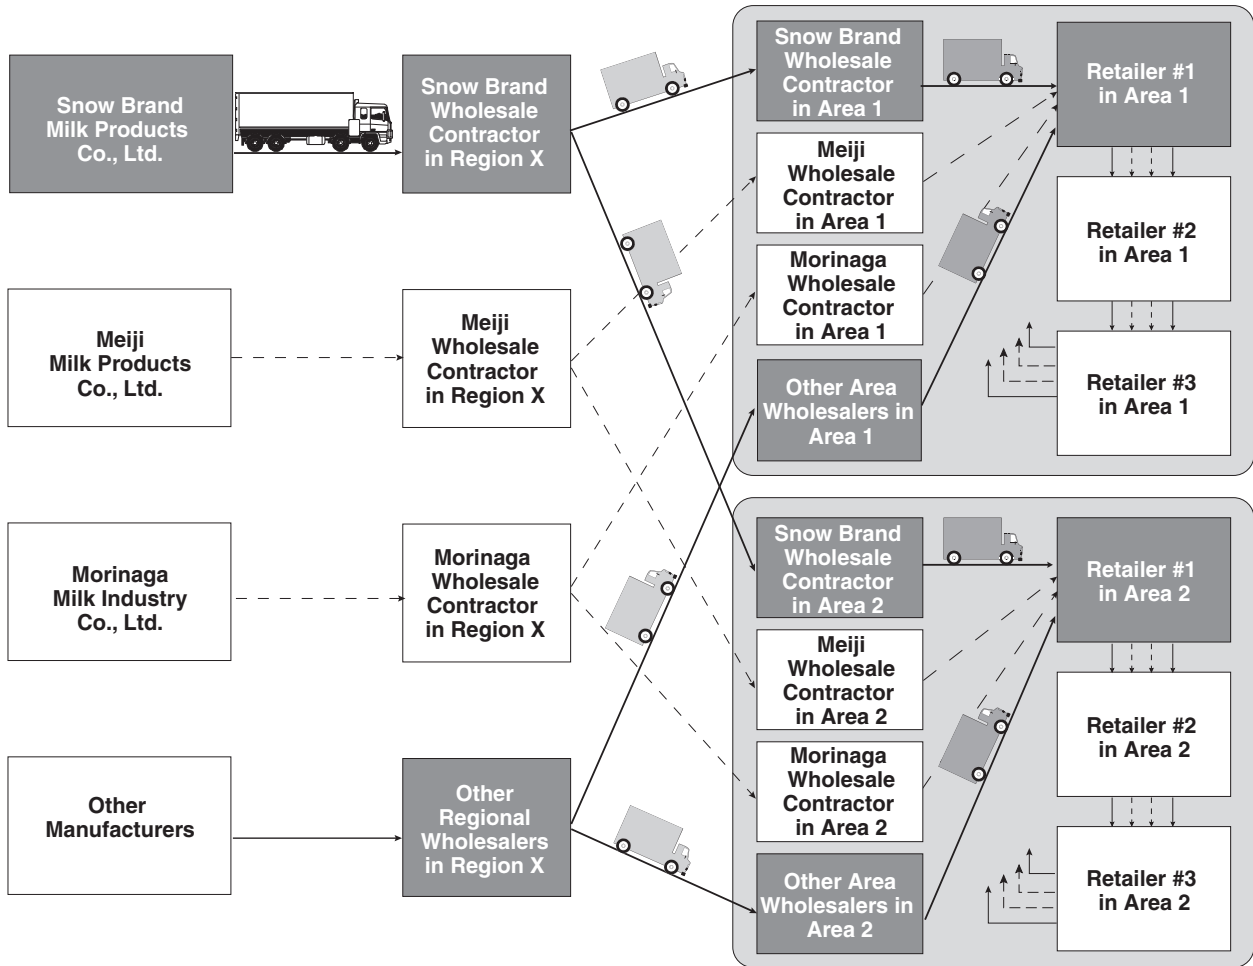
Snow Brand Milk Products Co., Ltd.

Snow Brand Wholesale Contractor in Region X

Meiji Milk Products Co., Ltd.

Meiji Wholesale Contractor in Region X

Morinaga Milk Industry Co., Ltd.

Morinaga Wholesale Contractor in Region X

Other Manufacturers

Other Regional Wholesalers in Region X

Snow Brand Wholesale Contractor in Area 1

Meiji Wholesale Contractor in Area 1

Morinaga Wholesale Contractor in Area 1

Other Area Wholesalers in Area 1

Retailer #1 in Area 1

Retailer #2 in Area 1

Retailer #3 in Area 1

Snow Brand Wholesale Contractor in Area 2

Meiji Wholesale Contractor in Area 2

Morinaga Wholesale Contractor in Area 2

Other Area Wholesalers in Area 2

Retailer #1 in Area 2

Retailer #2 in Area 2

Retailer #3 in Area 2